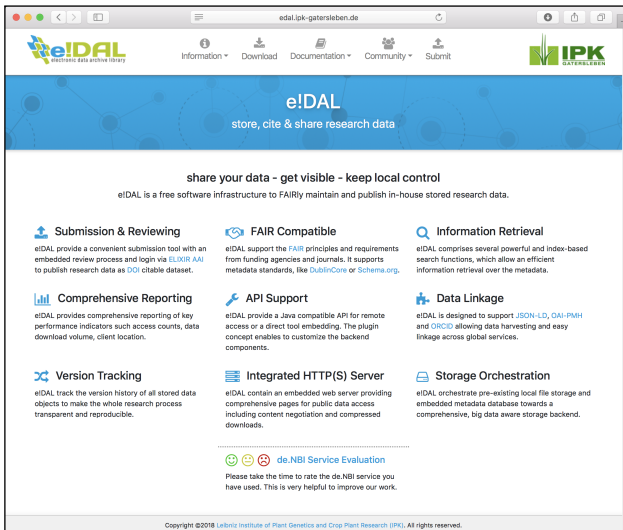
edal.ipk-gatersleben.de

e!DAL
electronic data archive library

Information ▾ Download Documentation ▾ Community ▾ Submit

IPK
GATERSLEBEN

e!DAL
store, cite & share research data

share your data - get visible - keep local control
e!DAL is a free software infrastructure to FAIRly maintain and publish in-house stored research data.

Submission & Reviewing
e!DAL provide a convenient submission tool with an embedded review process and login via ELIXIR AAI to publish research data as DOI citable dataset.

FAIR Compatible
e!DAL support the FAIR principles and requirements from funding agencies and journals. It supports metadata standards, like DublinCore or Schema.org.

Information Retrieval
e!DAL comprises several powerful and index-based search functions, which allow an efficient information retrieval over the metadata.

Comprehensive Reporting
e!DAL provides comprehensive reporting of key performance indicators such access counts, data download volume, client location.

API Support
e!DAL provide a Java compatible API for remote access or a direct tool embedding. The plugin concept enables to customize the backend components.

Data Linkage
e!DAL is designed to support JSON-LD, OAI-PMH and ORCID allowing data harvesting and easy linkage across global services.

Version Tracking
e!DAL track the version history of all stored data objects to make the whole research process transparent and reproducible.

Integrated HTTP(S) Server
e!DAL contain an embedded web server providing comprehensive pages for public data access including content negotiation and compressed downloads.

Storage Orchestration
e!DAL orchestrate pre-existing local file storage and embedded metadata database towards a comprehensive, big data aware storage backend.

de.NBI Service Evaluation
Please take the time to rate the de.NBI service you have used. This is very helpful to improve our work.

Copyright ©2018 Leibniz Institute of Plant Genetics and Crop Plant Research (IPK). All rights reserved.